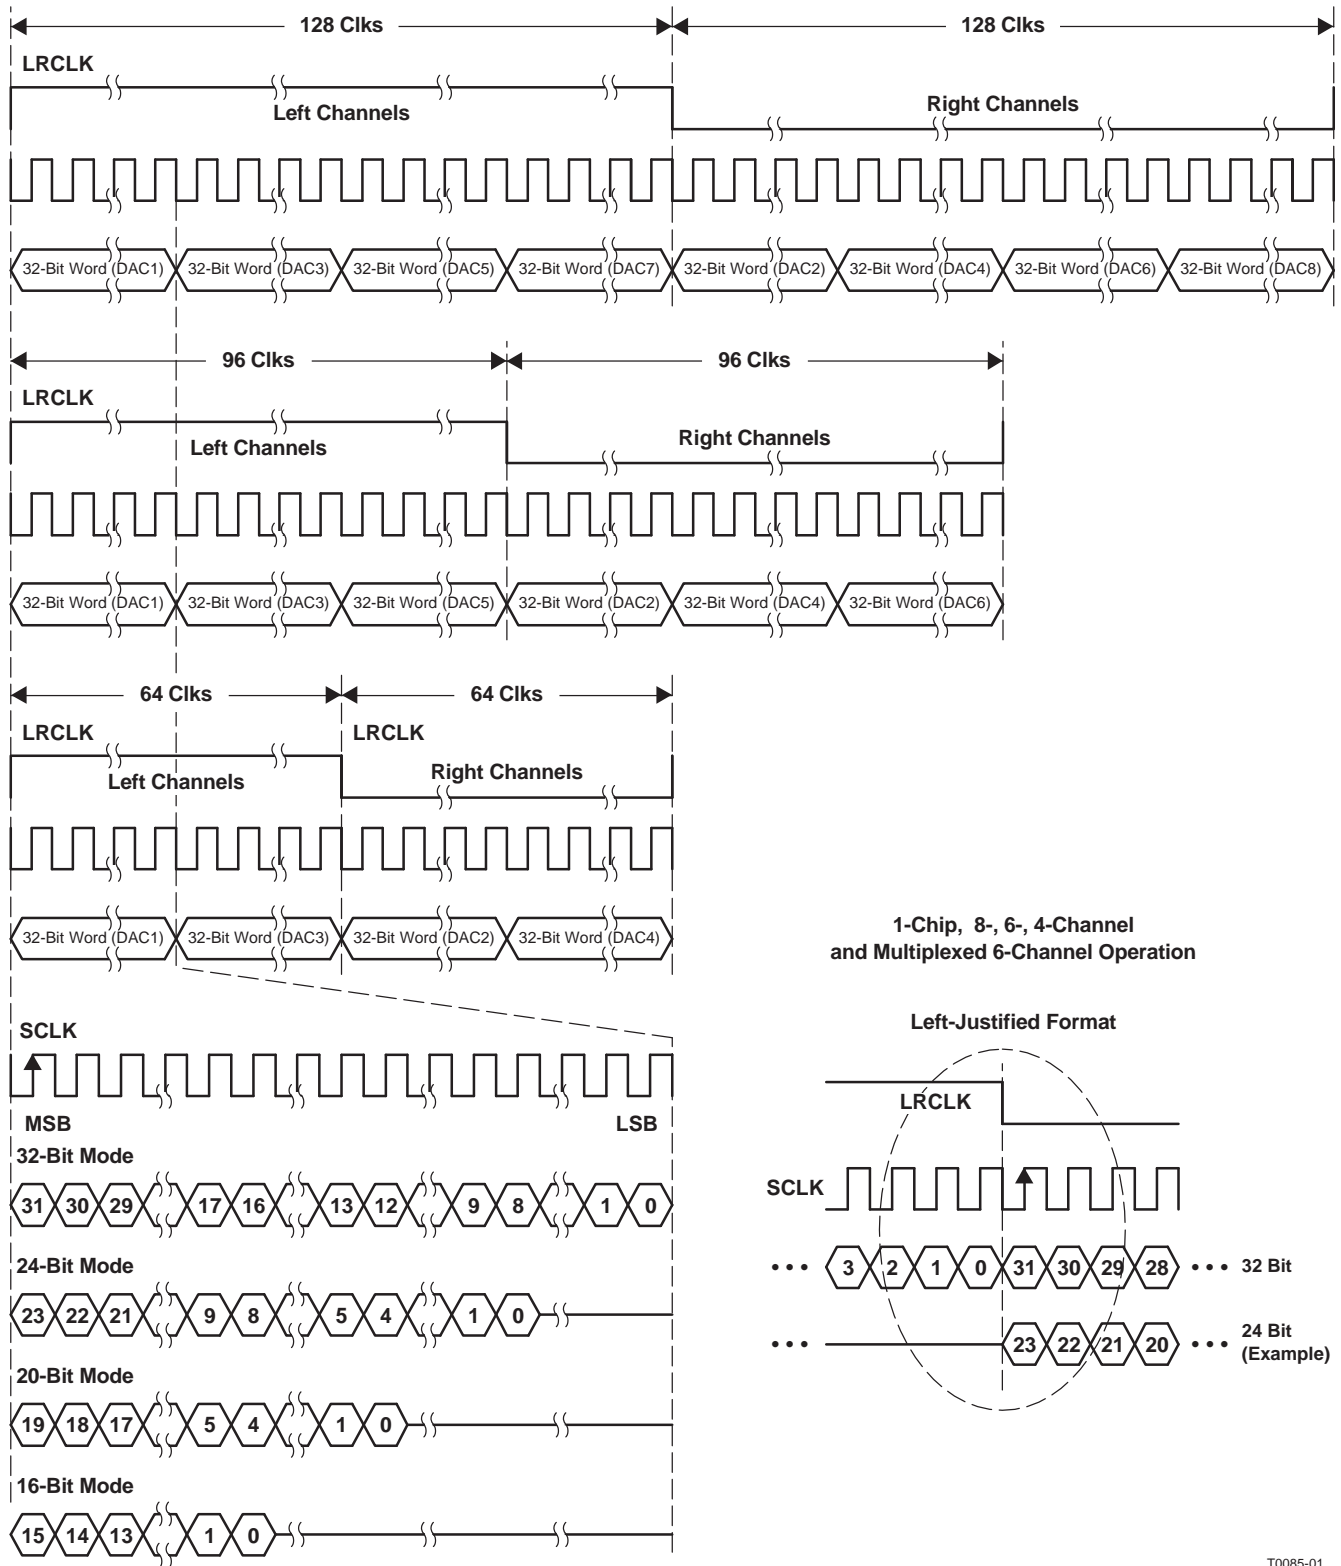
128 Clks

128 Clks

LRCLK

Left Channels

Right Channels

32-Bit Word (DAC1) 32-Bit Word (DAC3) 32-Bit Word (DAC5) 32-Bit Word (DAC7) 32-Bit Word (DAC2) 32-Bit Word (DAC4) 32-Bit Word (DAC6) 32-Bit Word (DAC8)

96 Clks

96 Clks

LRCLK

Left Channels

Right Channels

32-Bit Word (DAC1) 32-Bit Word (DAC3) 32-Bit Word (DAC5) 32-Bit Word (DAC2) 32-Bit Word (DAC4) 32-Bit Word (DAC6)

64 Clks

64 Clks

LRCLK

LRCLK

Left Channels

Right Channels

32-Bit Word (DAC1) 32-Bit Word (DAC3) 32-Bit Word (DAC2) 32-Bit Word (DAC4)

1-Chip, 8-, 6-, 4-Channel and Multiplexed 6-Channel Operation

SCLK

Left-Justified Format

MSB

LSB

LRCLK

32-Bit Mode

31 30 29 17 16 13 12 9 8 1 0

SCLK

24-Bit Mode

• • • 3 2 1 0 31 30 29 28 • • • 32 Bit

23 22 21 9 8 5 4 1 0

• • • 23 22 21 20 • • • 24 Bit (Example)

20-Bit Mode

19 18 17 5 4 1 0

16-Bit Mode

15 14 13 1 0

T0085-01